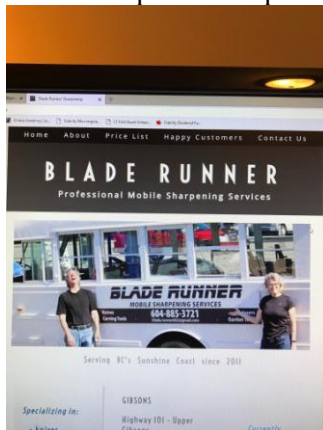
Blade Runner Sharpening

Home About Price List Happy Customers Contact Us

BLADE RUNNER

Professional Mobile Sharpening Services

BLADE RUNNER
MOBILE SHARPENING SERVICES
604-885-3721

Serving BC's Sunshine Coast since 2011

Specializing in:

GIBSONS

Highway 101 - Upper

Currently